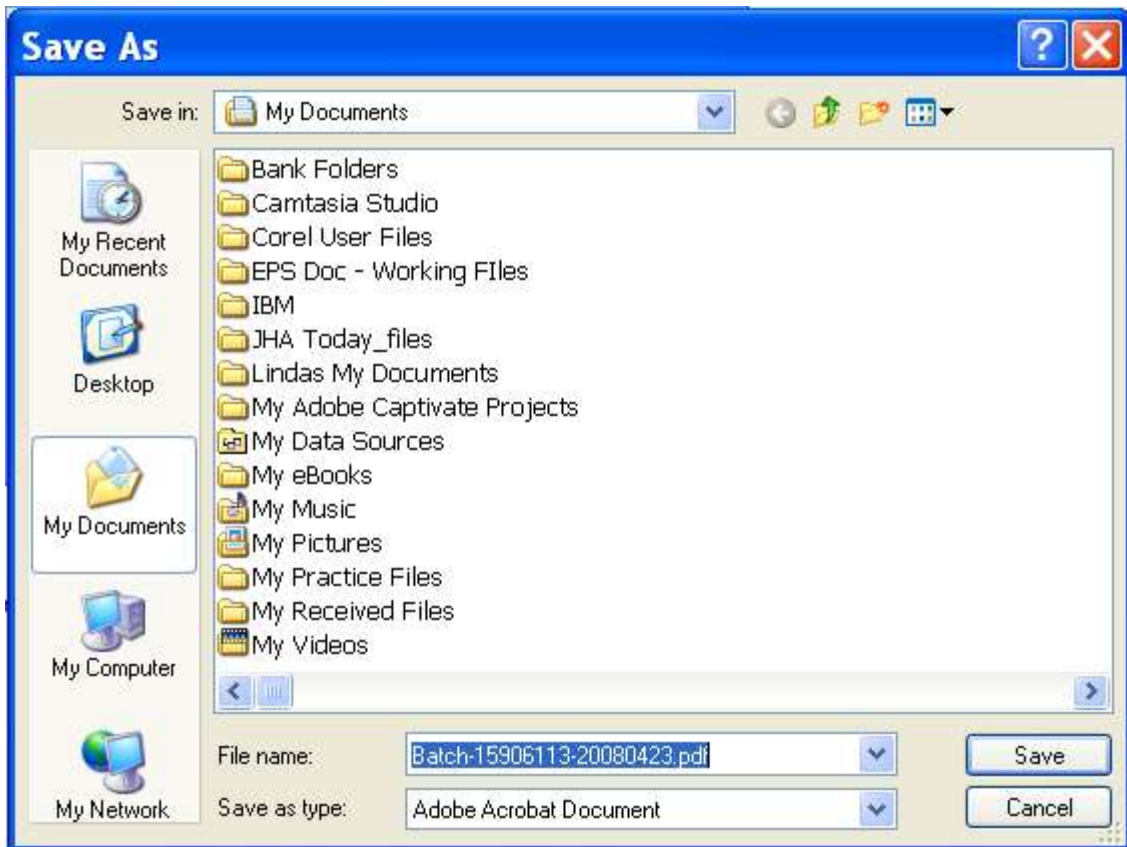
Save As

Save in: My Documents

My Recent Documents

Desktop

My Documents

My Computer

My Network

Bank Folders
Camtasia Studio
Corel User Files
EPS Doc - Working FIles
IBM
JHA Today_files
Lindas My Documents
My Adobe Captivate Projects
My Data Sources
My eBooks
My Music
My Pictures
My Practice Files
My Received Files
My Videos

File name: Batch-15906113-20080423.pdf

Save as type: Adobe Acrobat Document

Save

Cancel